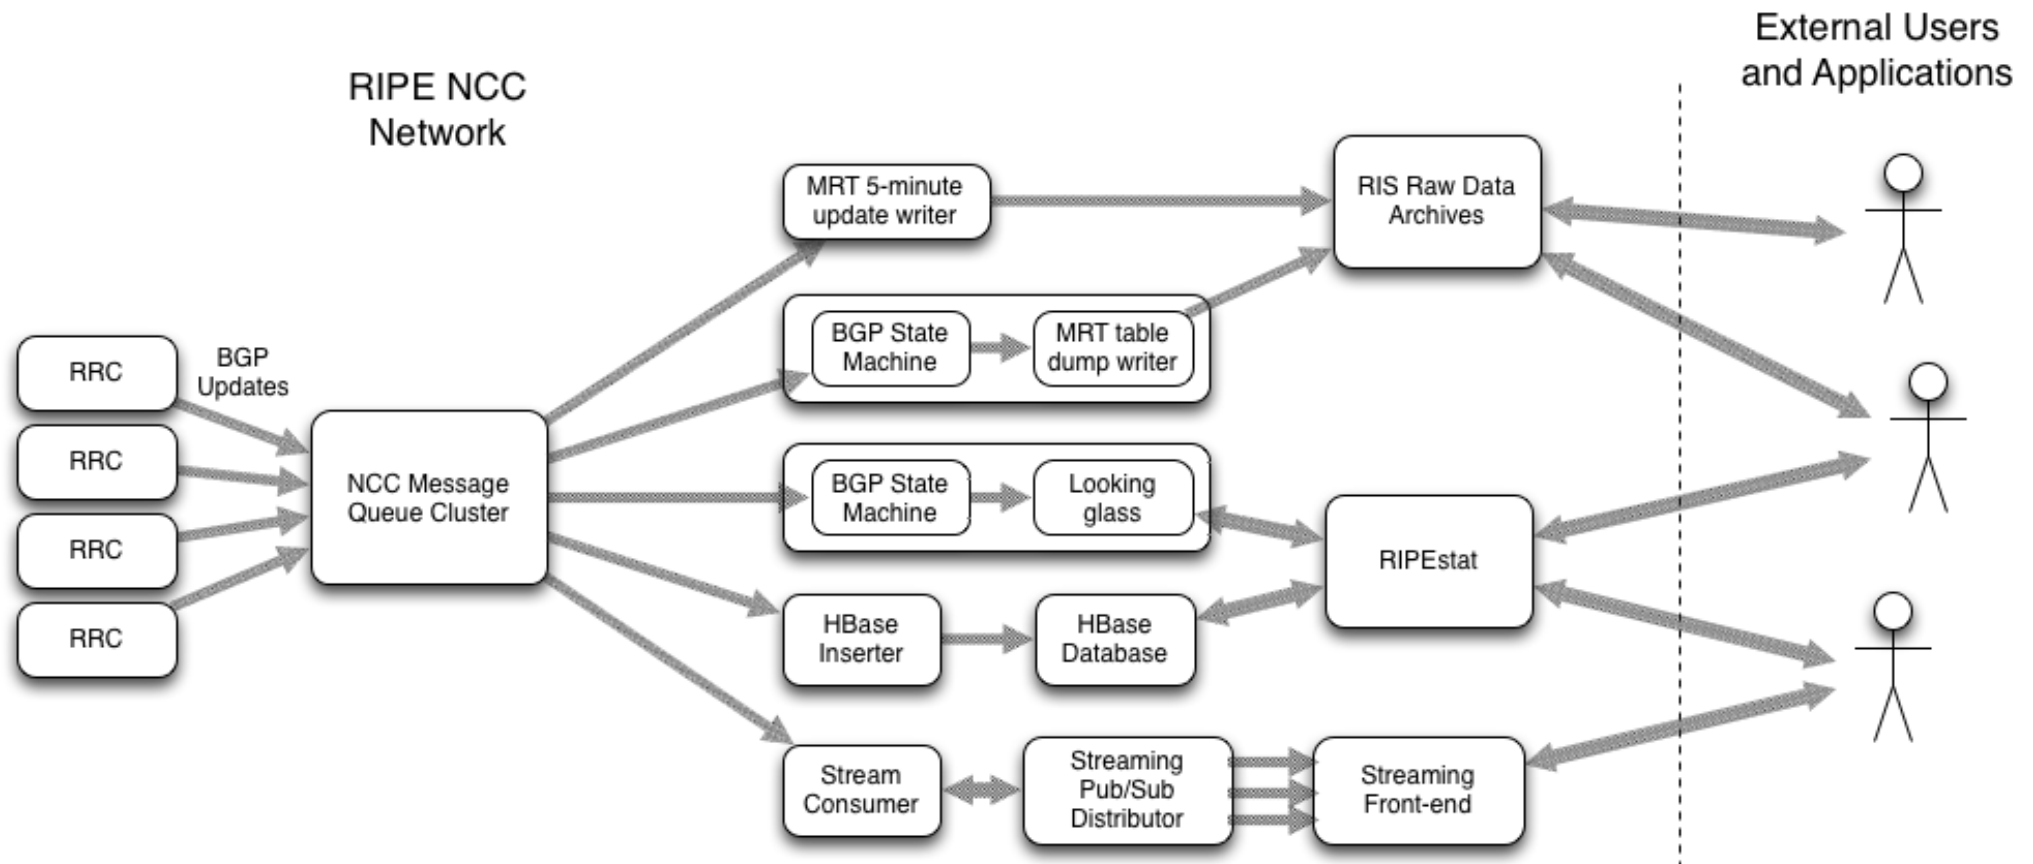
RIPE NCC Network

External Users and Applications

RRC

RRC

RRC

RRC

BGP Updates

NCC Message Queue Cluster

MRT 5-minute update writer

BGP State Machine

MRT table dump writer

BGP State Machine

Looking glass

HBase Inserter

HBase Database

Stream Consumer

Streaming Pub/Sub Distributor

Streaming Front-end

RIS Raw Data Archives

RIPEstat